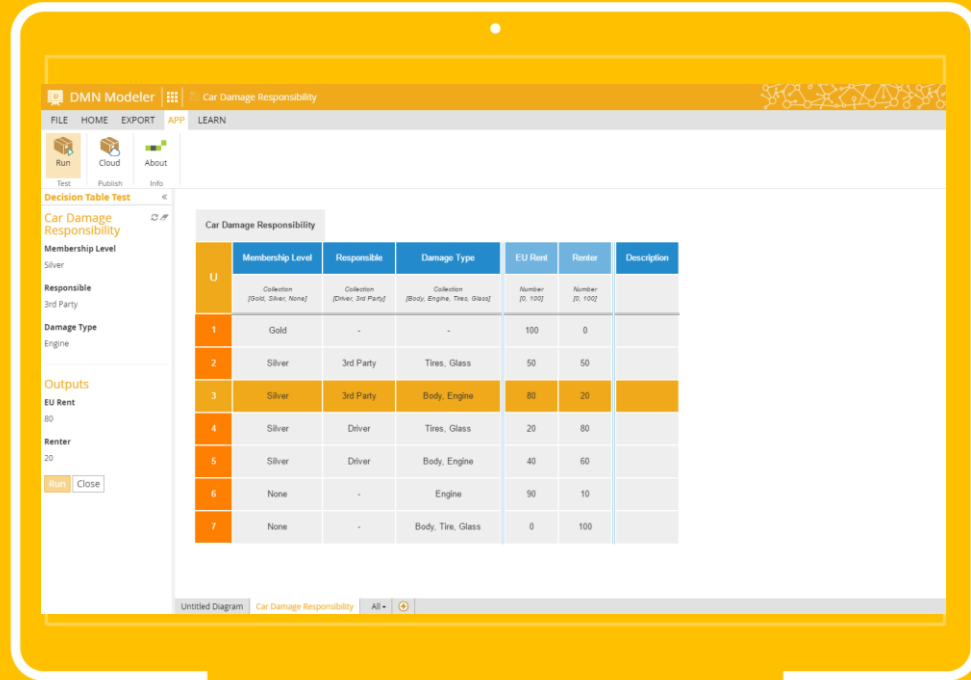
DMN Modeler | Car Damage Responsibility

FILE HOME EXPORT APP LEARN

Run
Test

Cloud
Publish

About
Info

Decision Table Test «

Car Damage Responsibility

Membership Level
Silver

Responsible
3rd Party

Damage Type
Engine

Outputs

EU Rent
80

Renter
20

Run Close

Car Damage Responsibility

| U | Membership Level | Responsible | Damage Type | EU Rent | Renter | Description |
|---|---|---|---|---|---|---|
| | Collection [Gold, Silver, None] | Collection [Driver, 3rd Party] | Collection [Body, Engine, Tires, Glass] | Number [0, 100] | Number [0, 100] | |
| 1 | Gold | - | - | 100 | 0 | |
| 2 | Silver | 3rd Party | Tires, Glass | 50 | 50 | |
| 3 | Silver | 3rd Party | Body, Engine | 80 | 20 | |
| 4 | Silver | Driver | Tires, Glass | 20 | 80 | |
| 5 | Silver | Driver | Body, Engine | 40 | 60 | |
| 6 | None | - | Engine | 90 | 10 | |
| 7 | None | - | Body, Tire, Glass | 0 | 100 | |

Untitled Diagram | Car Damage Responsibility | All ▾ | ⊕